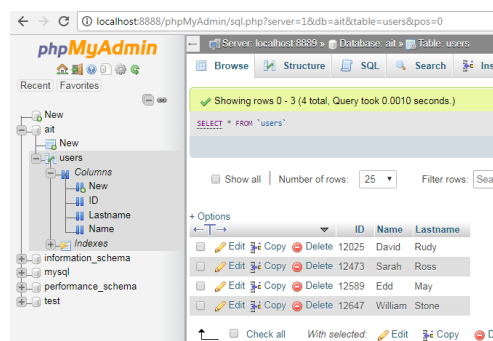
localhost:8888/phpMyAdmin/sql.php?server=1&db=ait&table=users&pos=0

phpMyAdmin

Recent Favorites

New
ait
New
users
Columns
New
ID
Lastname
Name
Indexes
information_schema
mysql
performance_schema
test

Server: localhost:8889 » Database: ait » Table: users

Browse Structure SQL Search Ins

Showing rows 0 - 3 (4 total, Query took 0.0010 seconds.)

SELECT * FROM `users`

Show all | Number of rows: 25 Filter rows: Sea

+ Options

| | | ID | Name | Lastname |
|---|---|---|---|---|
| Edit | Copy | Delete | 12025 | David | Rudy |
| Edit | Copy | Delete | 12473 | Sarah | Ross |
| Edit | Copy | Delete | 12589 | Edd | May |
| Edit | Copy | Delete | 12647 | William | Stone |

Check all With selected: Edit Copy D